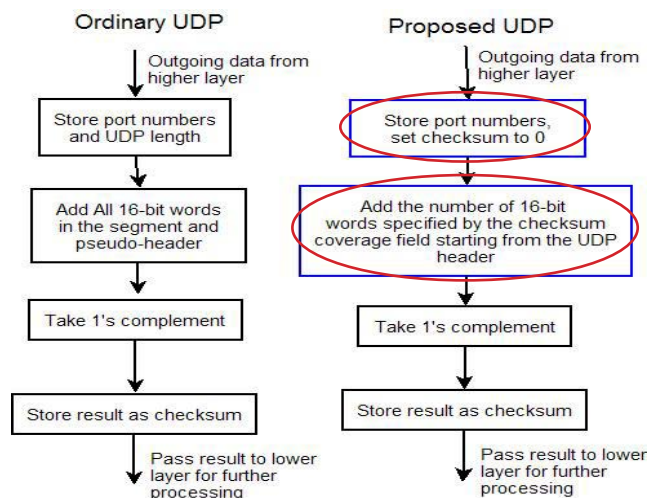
Ordinary UDP

Outgoing data from higher layer

Store port numbers and UDP length

Add All 16-bit words in the segment and pseudo-header

Take 1's complement

Store result as checksum

Pass result to lower layer for further processing

Proposed UDP

Outgoing data from higher layer

Store port numbers, set checksum to 0

Add the number of 16-bit words specified by the checksum coverage field starting from the UDP header

Take 1's complement

Store result as checksum

Pass result to lower layer for further processing